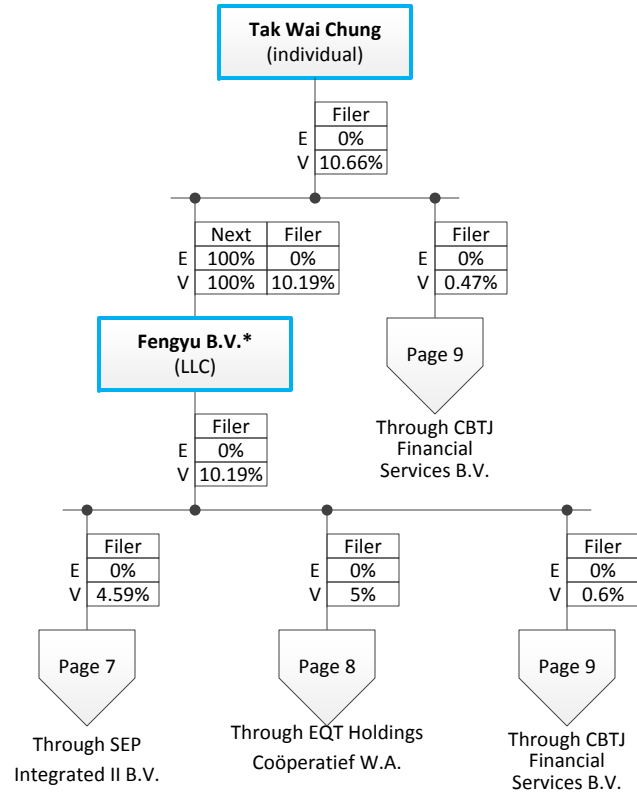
**Tak Wai Chung**
(individual)

| | Filer |
|---|---|
| E | 0% |
| V | 10.66% |

| | Next | Filer |
|---|---|---|
| E | 100% | 0% |
| V | 100% | 10.19% |

| | Filer |
|---|---|
| E | 0% |
| V | 0.47% |

**Fengyu B.V.\***
(LLC)

Page 9

Through CBTJ Financial Services B.V.

| | Filer |
|---|---|
| E | 0% |
| V | 10.19% |

| | Filer |
|---|---|
| E | 0% |
| V | 4.59% |

| | Filer |
|---|---|
| E | 0% |
| V | 5% |

| | Filer |
|---|---|
| E | 0% |
| V | 0.6% |

Page 7

Through SEP Integrated II B.V.

Page 8

Through EQT Holdings Coöperatief W.A.

Page 9

Through CBTJ Financial Services B.V.